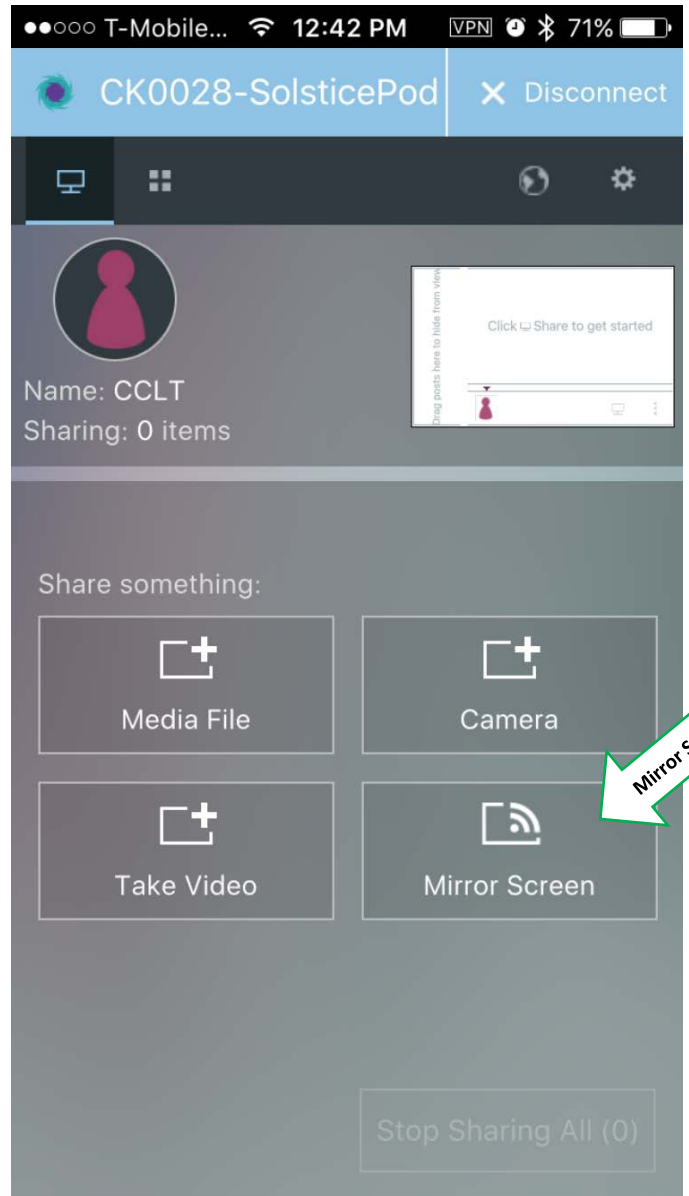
●●○○○ T-Mobile... 12:42 PM VPN 71%

CK0028-SolsticePod

× Disconnect

Name: CCLT
Sharing: 0 items

Drag posts here to hide from view

Click Share to get started

Share something:

Media File

Camera

Take Video

Mirror Screen

Mirror S

Stop Sharing All (0)